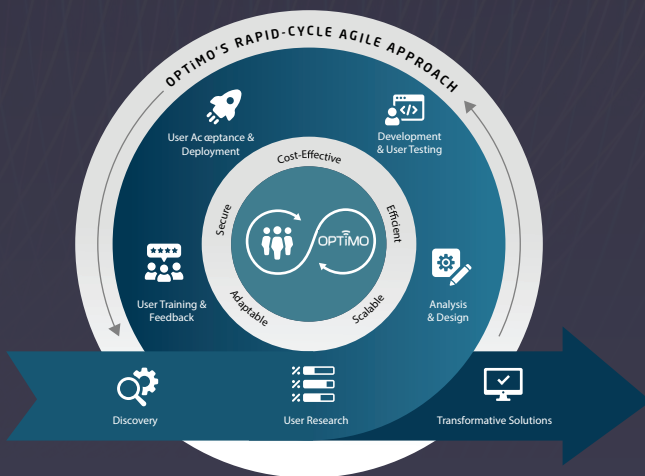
OPTiMO'S RAPID-CYCLE AGILE APPROACH

User Acceptance & Deployment

Development & User Testing

Cost-Effective

Secure

Efficient

OPTiMO

Adaptable

Scalable

User Training & Feedback

Analysis & Design

Discovery

User Research

Transformative Solutions